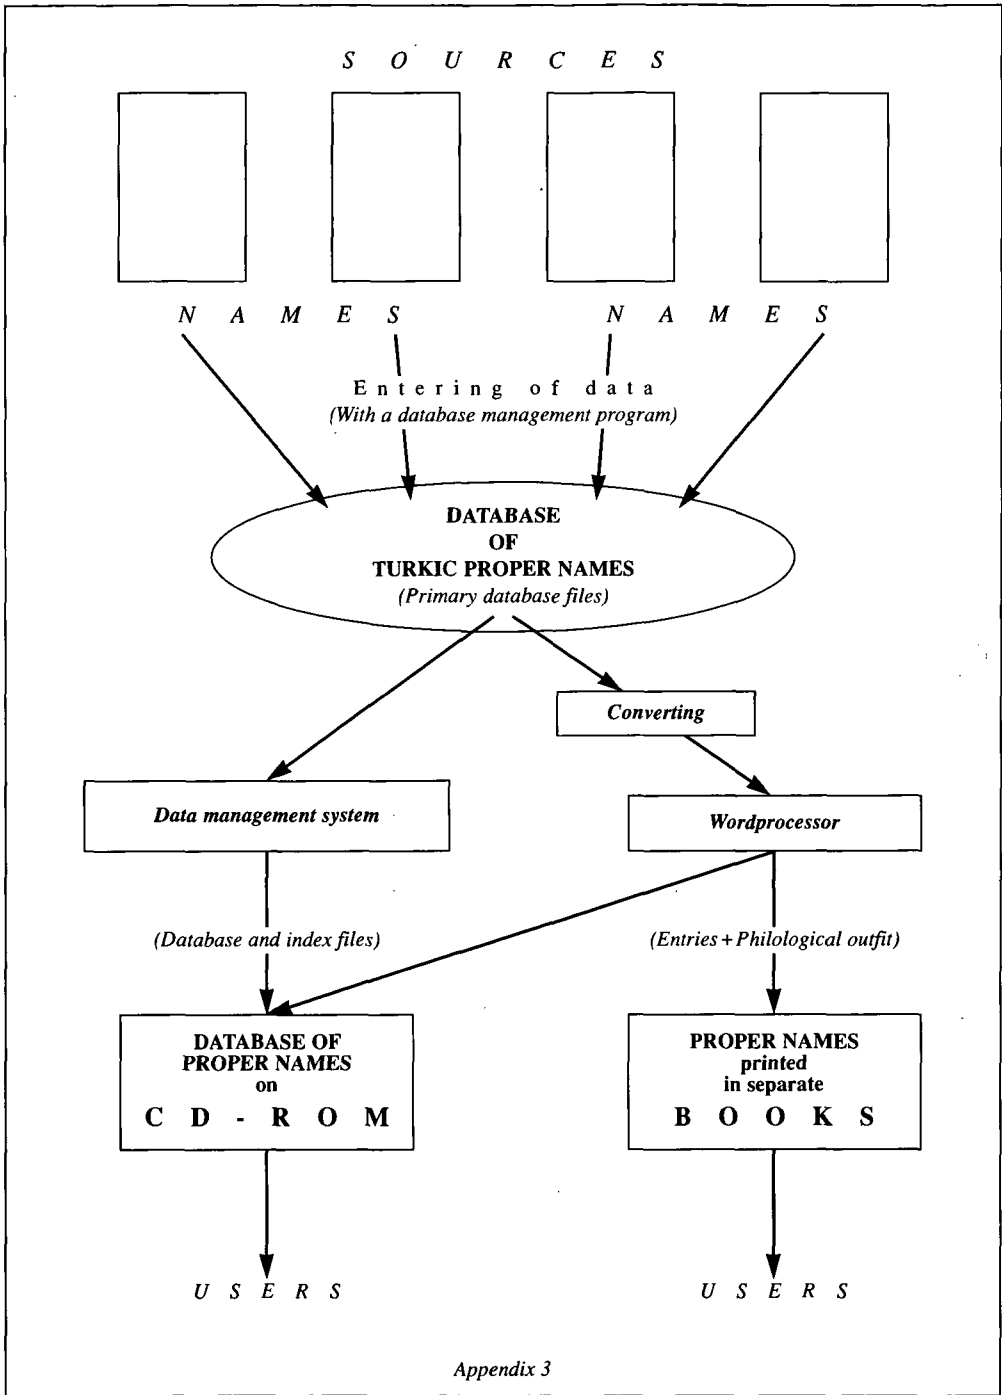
S O U R C E S

N A M E S

N A M E S

Entering of data
(With a database management program)

DATABASE
OF
TURKIC PROPER NAMES
(Primary database files)

Converting

Data management system

Wordprocessor

(Database and index files)

(Entries + Philological outfit)

DATABASE OF
PROPER NAMES
on
C D - R O M

PROPER NAMES
printed
in separate
B O O K S

U S E R S

U S E R S

Appendix 3